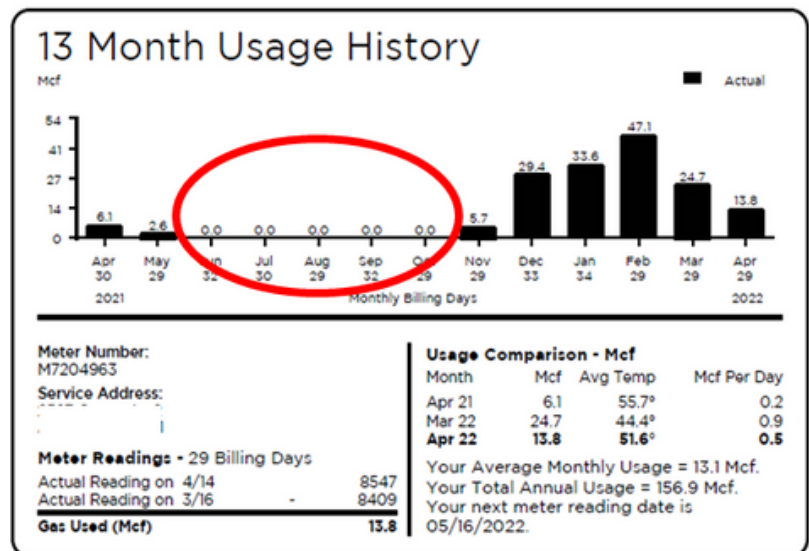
13 Month Usage History

Mcf

Actual

54
41
27
14
0

6.1
2.6
0.0
0.0
0.0
0.0
0.0
5.7
29.4
33.6
47.1
24.7
13.8

Apr 30
May 29
Jun 32
Jul 30
Aug 29
Sep 32
Oct 29
Nov 29
Dec 33
Jan 34
Feb 29
Mar 29
Apr 29

2021
Monthly Billing Days
2022

Meter Number:
M7204963
Service Address:
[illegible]

Meter Readings - 29 Billing Days
Actual Reading on 4/14 8547
Actual Reading on 3/16 - 8409
Gas Used (Mcf) 13.8

Usage Comparison - Mcf

| Month | Mcf | Avg Temp | Mcf Per Day |
|---|---|---|---|
| Apr 21 | 6.1 | 55.7° | 0.2 |
| Mar 22 | 24.7 | 44.4° | 0.9 |
| Apr 22 | 13.8 | 51.6° | 0.5 |

Your Average Monthly Usage = 13.1 Mcf.
Your Total Annual Usage = 156.9 Mcf.
Your next meter reading date is 05/16/2022.